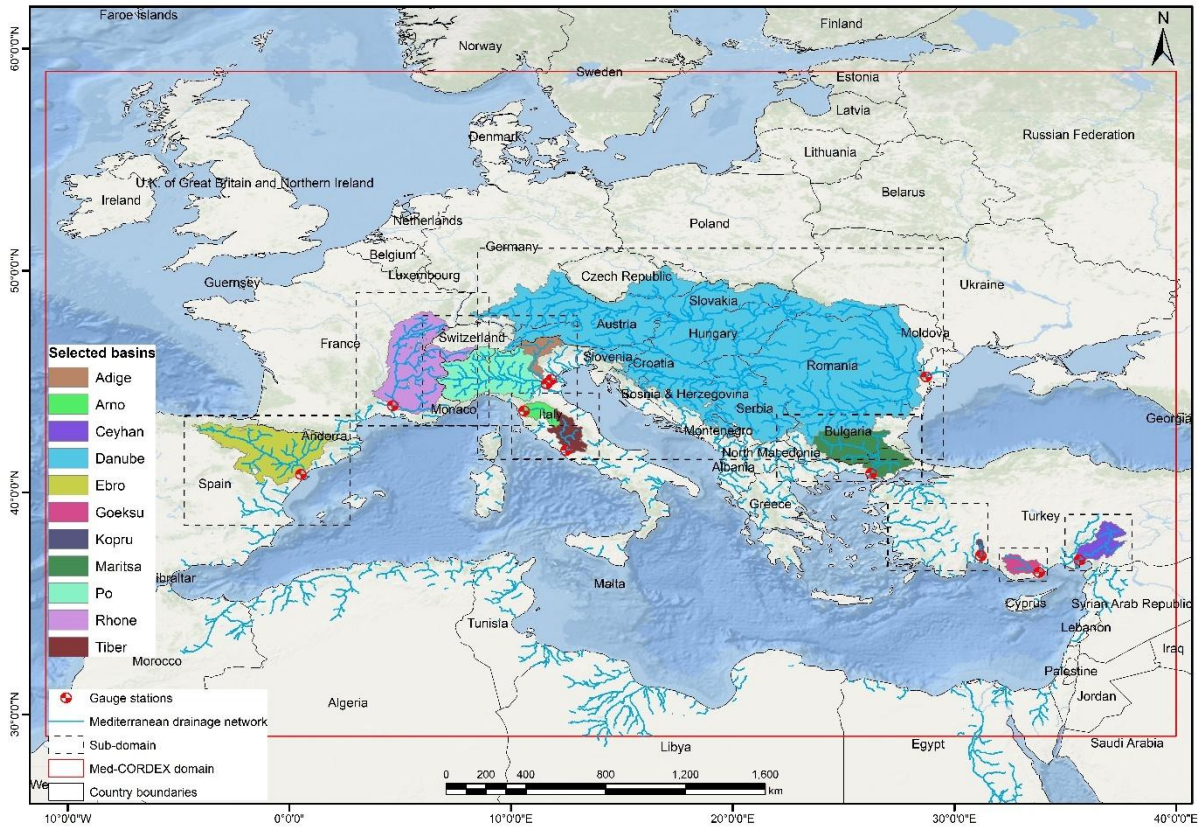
Faroe Islands
Finland
N
60°0'0"N
Norway
Sweden
Estonia
Latvia
Denmark
Russian Federation
Lithuania
U.K. of Great Britain and Northern Ireland
Belarus
Ireland
Netherlands
Poland
Germany
Belgium
50°0'0"N
Luxembourg
Czech Republic
Guernsey
Ukraine
Slovakia
Austria
Moldova
France
Switzerland
Hungary
Selected basins
Slovenia
Croatia
Romania
Adige
Arno
Bosnia & Herzegovina
Monaco
Serbia
Ceyhan
Italy
Georgia
Andorra
Montenegro
Bulgaria
Danube
North Macedonia
Albania
Ebro
Spain
40°0'0"N
Greece
Goeksu
Turkey
Kopru
Maritsa
Gibraltar
Malta
Po
Cyprus
Syrian Arab Republic
Rhone
Tunisia
Lebanon
Tiber
Morocco
Iraq
Palestine
Gauge stations
Jordan
Mediterranean drainage network
Algeria
30°0'0"N
Sub-domain
Libya
Egypt
Saudi Arabia
Med-CORDEX domain
We
Country boundaries
0 200 400 800 1,200 1,600 km
10°0'0"W
0°0'0"
10°0'0"E
20°0'0"E
30°0'0"E
40°0'0"E